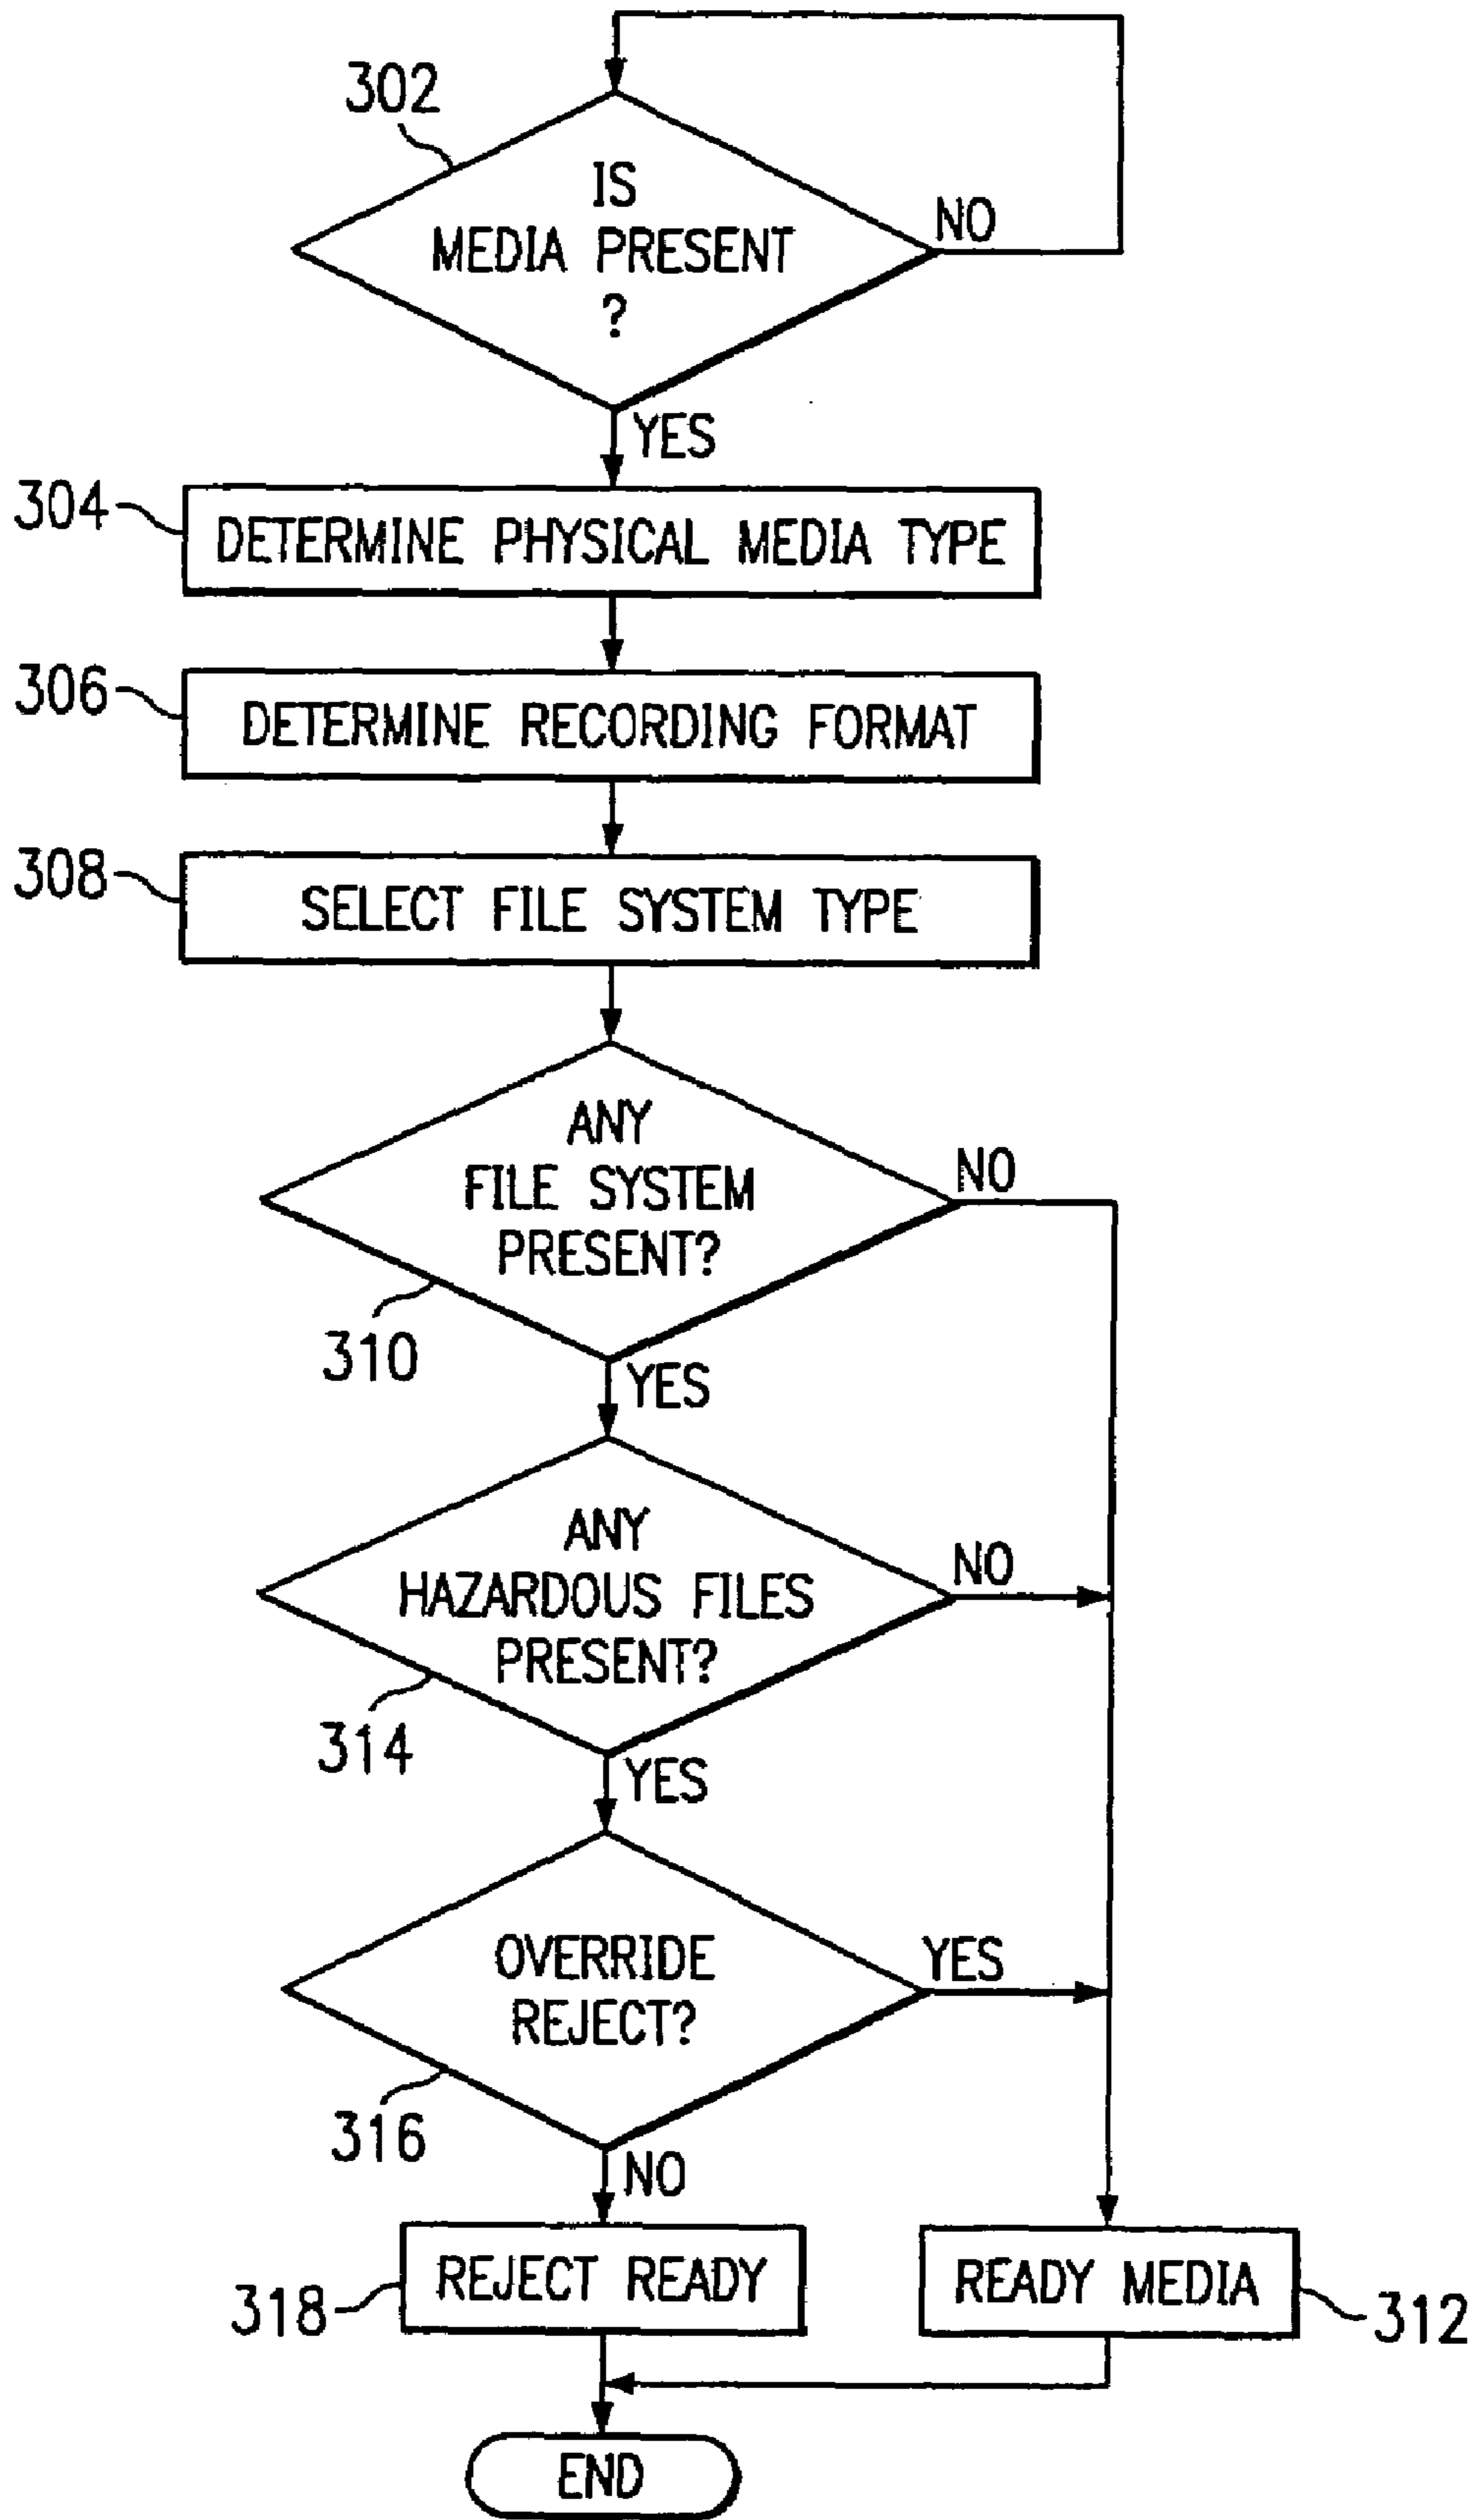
302
IS MEDIA PRESENT ?
NO
YES
304
DETERMINE PHYSICAL MEDIA TYPE
306
DETERMINE RECORDING FORMAT
308
SELECT FILE SYSTEM TYPE
ANY FILE SYSTEM PRESENT?
NO
310
YES
ANY HAZARDOUS FILES PRESENT?
NO
314
YES
OVERRIDE REJECT?
YES
316
NO
318
REJECT READY
READY MEDIA
312
END